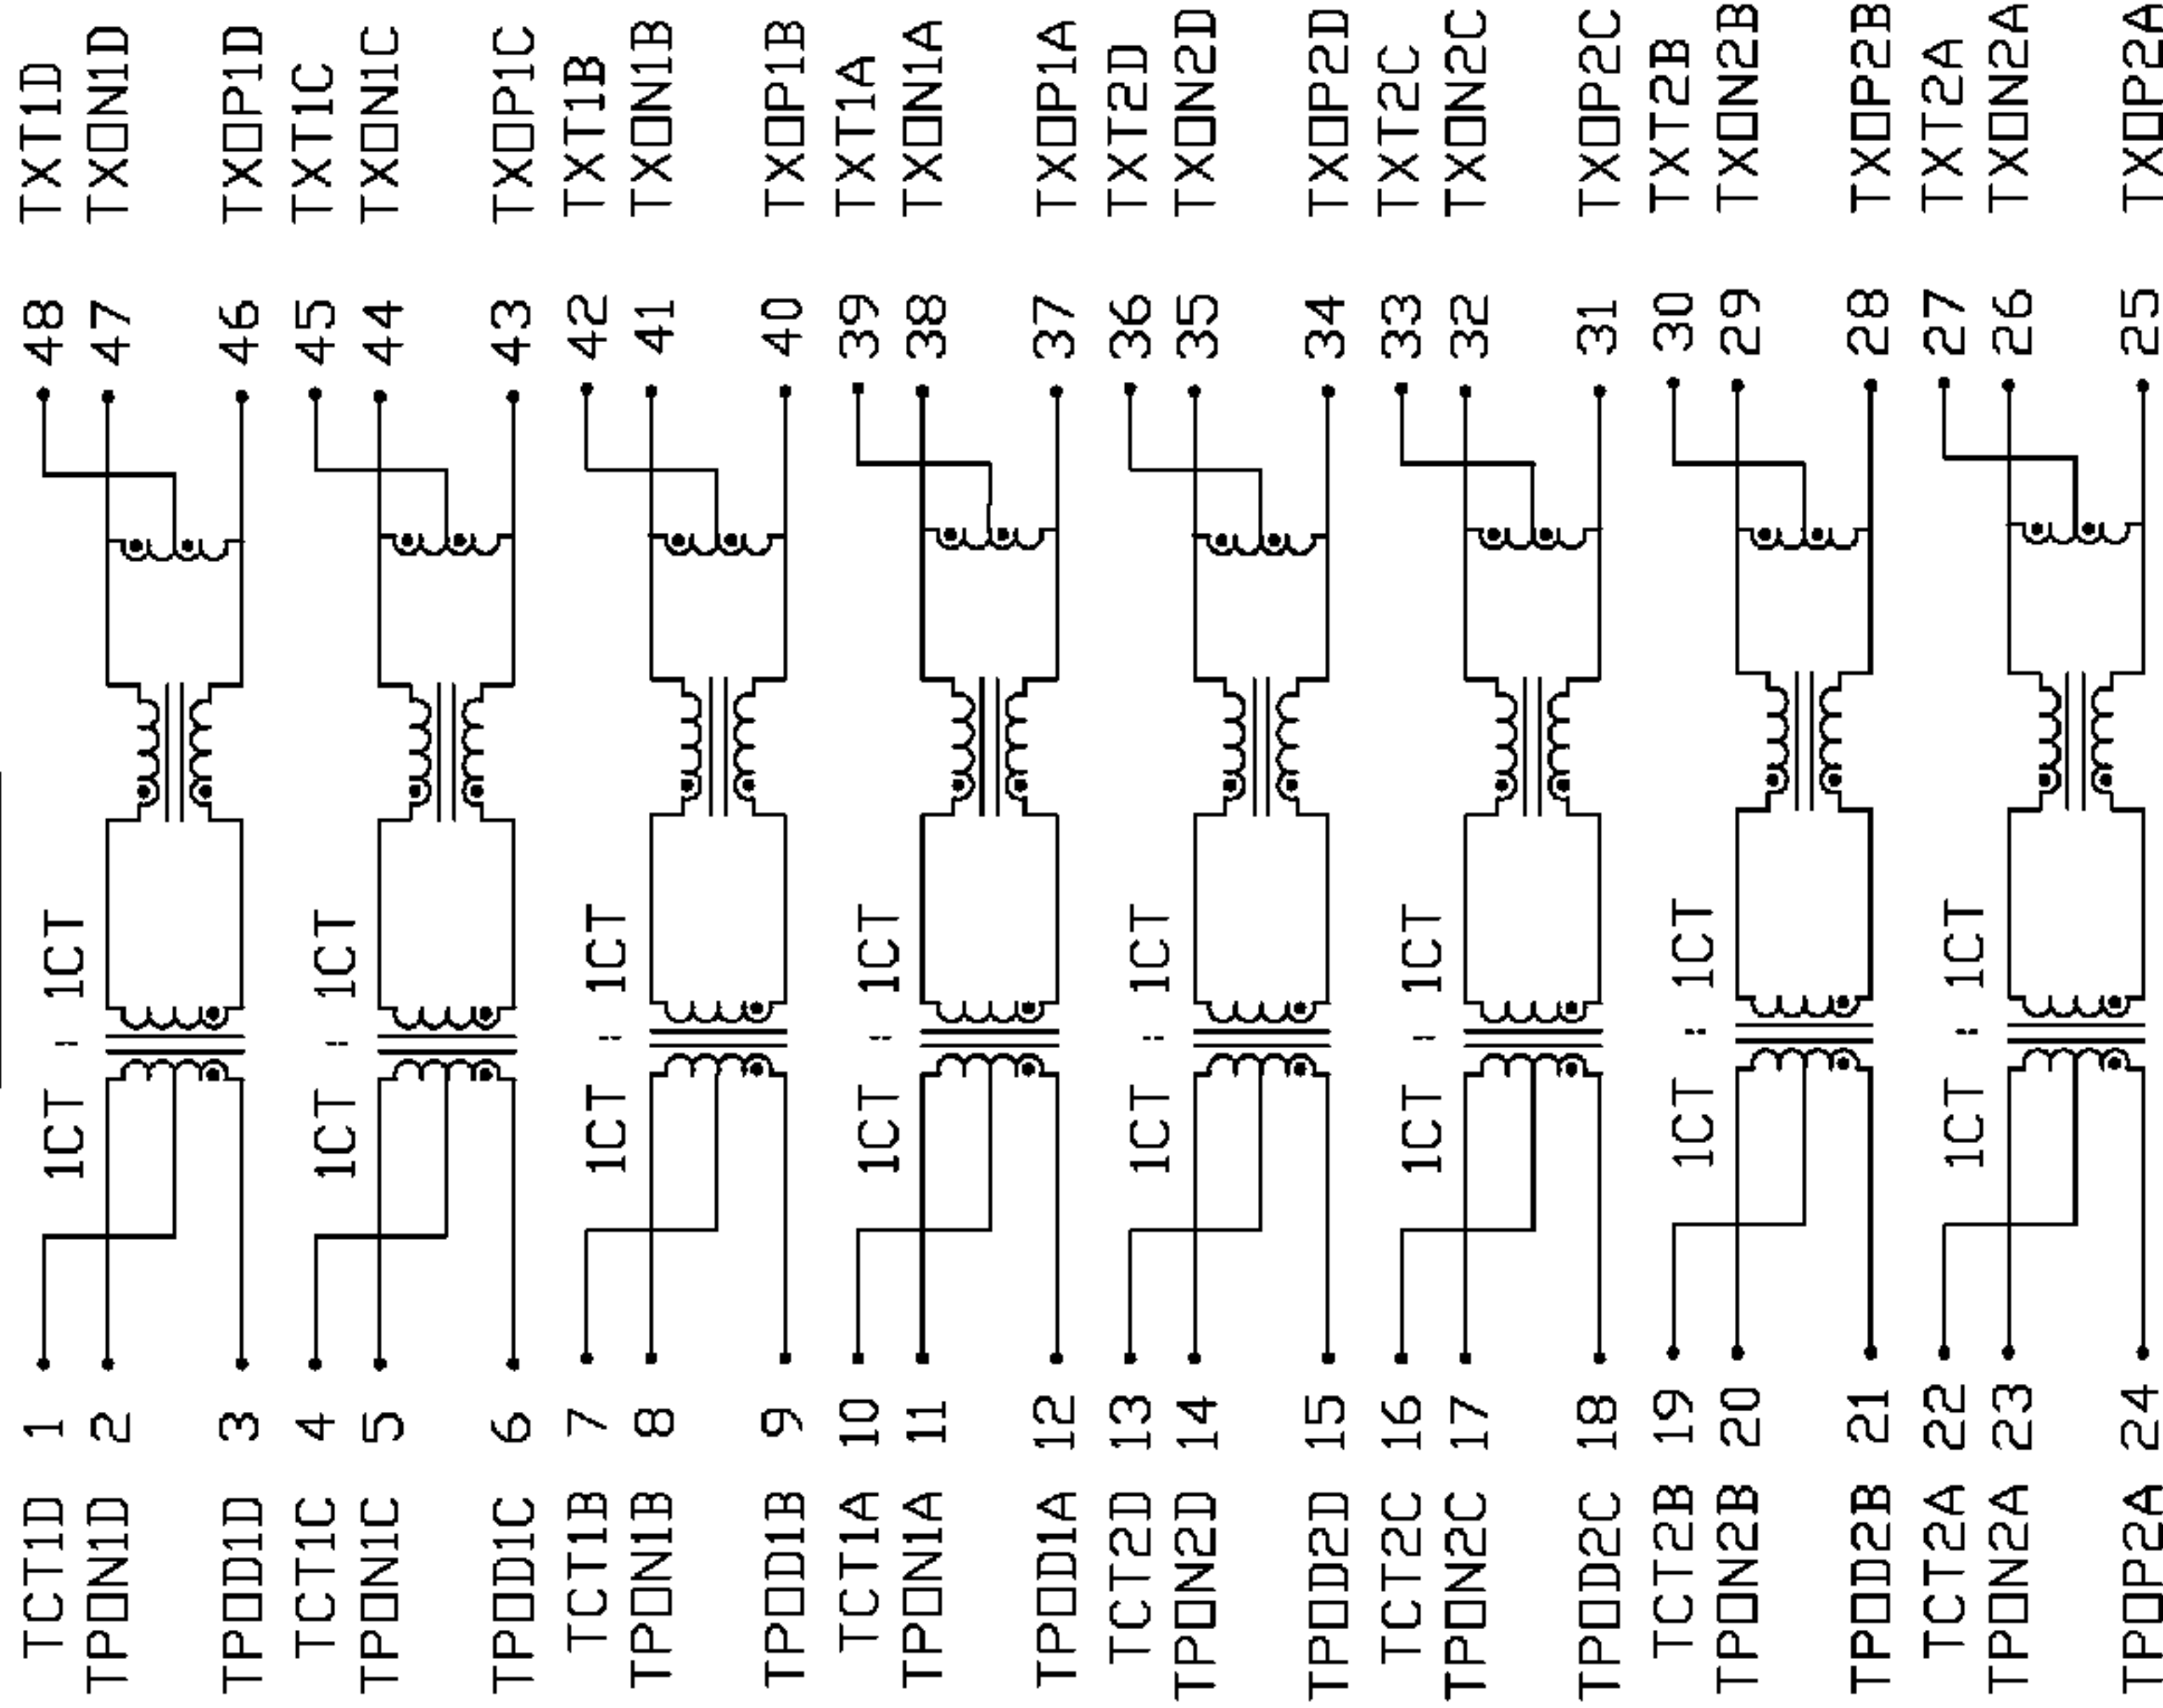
TCT1D 1
TP□N1D 2
TP□D1D 3
TCT1C 4
TP□N1C 5
TP□D1C 6
TCT1B 7
TP□N1B 8
TP□D1B 9
TCT1A 10
TP□N1A 11
TP□D1A 12
TCT2D 13
TP□N2D 14
TP□D2D 15
TCT2C 16
TP□N2C 17
TP□D2C 18
TCT2B 19
TP□N2B 20
TP□D2B 21
TCT2A 22
TP□N2A 23
TP□P2A 24

1CT : 1CT
1CT : 1CT
1CT : 1CT
1CT : 1CT
1CT : 1CT
1CT : 1CT
1CT : 1CT
1CT : 1CT

48 TXT1D
47 TX□N1D
46 TX□P1D
45 TXT1C
44 TX□N1C
43 TX□P1C
42 TXT1B
41 TX□N1B
40 TX□P1B
39 TXT1A
38 TX□N1A
37 TX□P1A
36 TXT2D
35 TX□N2D
34 TX□P2D
33 TXT2C
32 TX□N2C
31 TX□P2C
30 TXT2B
29 TX□N2B
28 TX□P2B
27 TXT2A
26 TX□N2A
25 TX□P2A